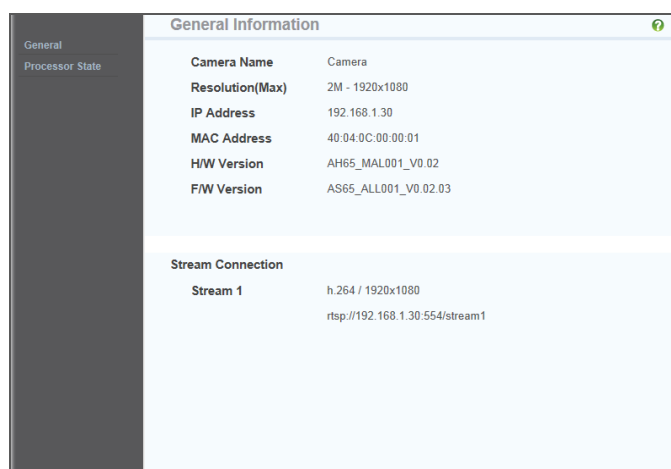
General
Processor State

General Information

?

| Camera Name | Camera |
|---|---|
| Resolution(Max) | 2M - 1920x1080 |
| IP Address | 192.168.1.30 |
| MAC Address | 40:04:0C:00:00:01 |
| H/W Version | AH65_MAL001_V0.02 |
| F/W Version | AS65_ALL001_V0.02.03 |

Stream Connection

Stream 1 h.264 / 1920x1080
rtsp://192.168.1.30:554/stream1